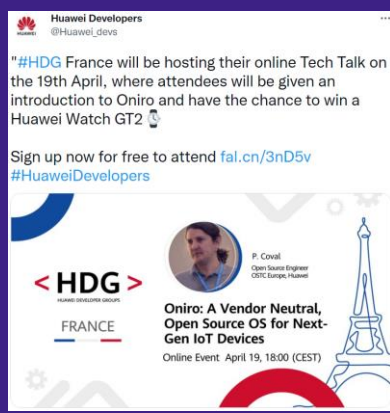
HUAWEI

Huawei Developers
@Huawei_devs

"#HDG France will be hosting their online Tech Talk on the 19th April, where attendees will be given an introduction to Oniro and have the chance to win a Huawei Watch GT2 ⌚

Sign up now for free to attend fal.cn/3nD5v
#HuaweiDevelopers

< HDG >
HUAWEI DEVELOPER GROUPS
FRANCE

P. Coval
Open Source Engineer
OSTC Europe, Huawei

Oniro: A Vendor Neutral, Open Source OS for Next-Gen IoT Devices

Online Event April 19, 18:00 (CEST)